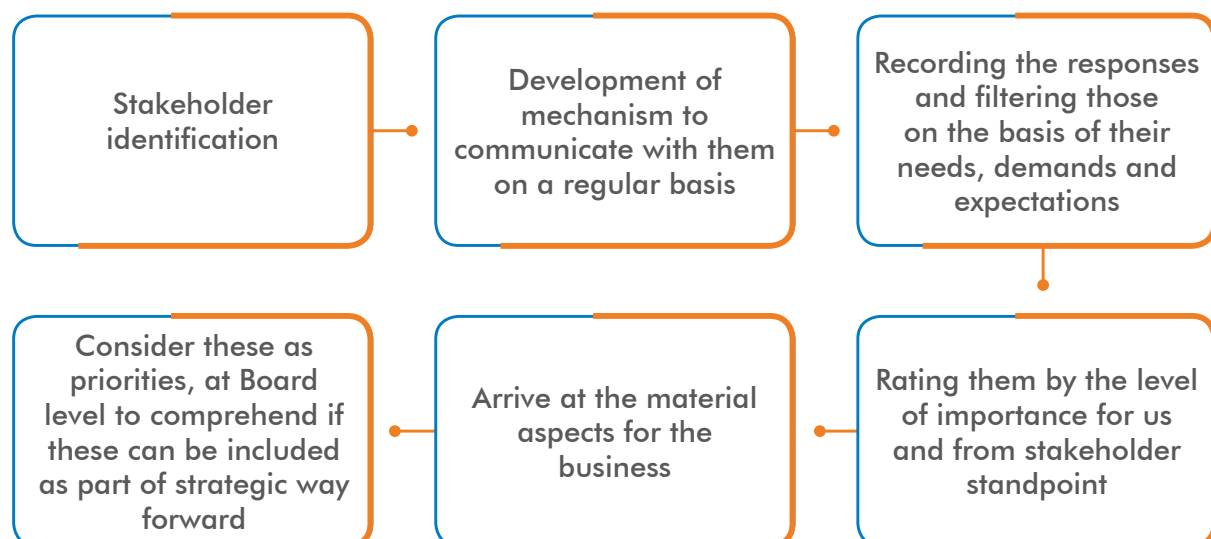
Stakeholder identification

Development of mechanism to communicate with them on a regular basis

Recording the responses and filtering those on the basis of their needs, demands and expectations

Rating them by the level of importance for us and from stakeholder standpoint

Arrive at the material aspects for the business

Consider these as priorities, at Board level to comprehend if these can be included as part of strategic way forward